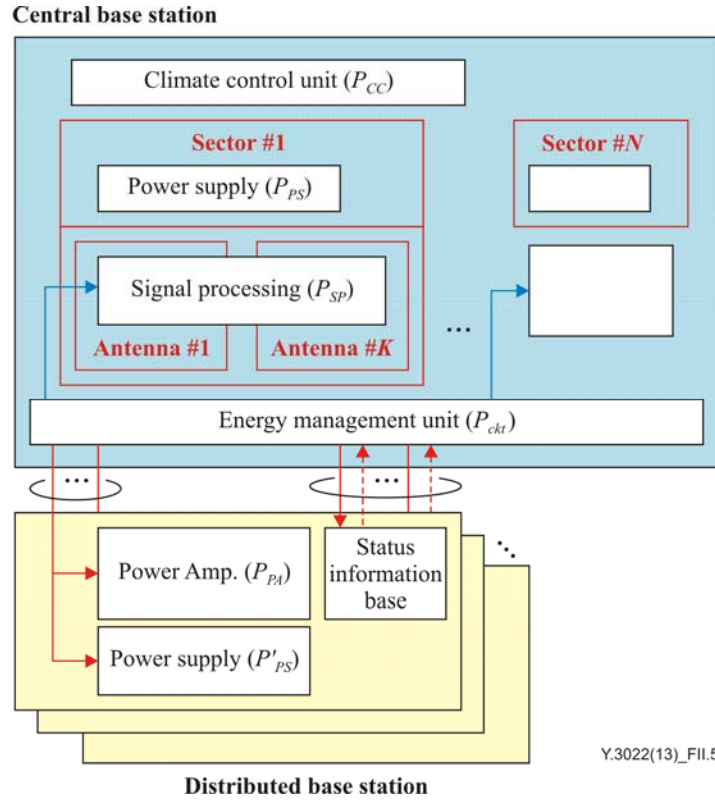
Central base station

Climate control unit ($P_{CC}$)

Sector #1

Power supply ($P_{PS}$)

Signal processing ($P_{SP}$)

Antenna #1

Antenna #$K$

Sector #$N$

...

Energy management unit ($P_{ckt}$)

...

...

Power Amp. ($P_{PA}$)

Status information base

Power supply ($P'_{PS}$)

Y.3022(13)_FII.5

Distributed base station